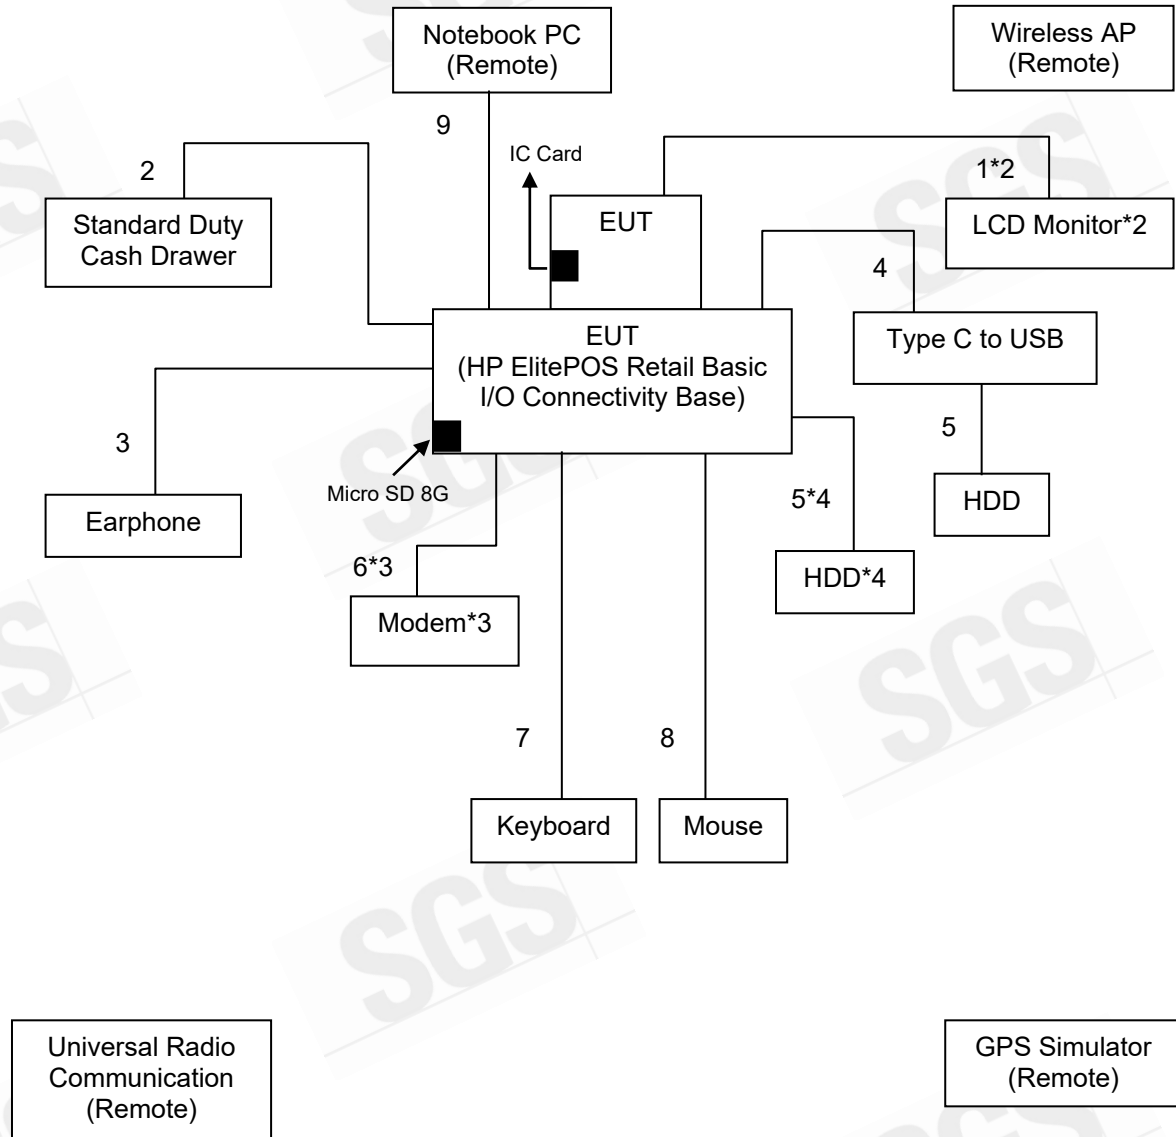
Notebook PC
(Remote)

Wireless AP
(Remote)

9

IC Card

2

1*2

Standard Duty
Cash Drawer

EUT

LCD Monitor*2

4

EUT
(HP ElitePOS Retail Basic
I/O Connectivity Base)

Type C to USB

3

5

Micro SD 8G

5*4

Earphone

HDD

6*3

HDD*4

Modem*3

7

8

Keyboard

Mouse

Universal Radio
Communication
(Remote)

GPS Simulator
(Remote)

SGS